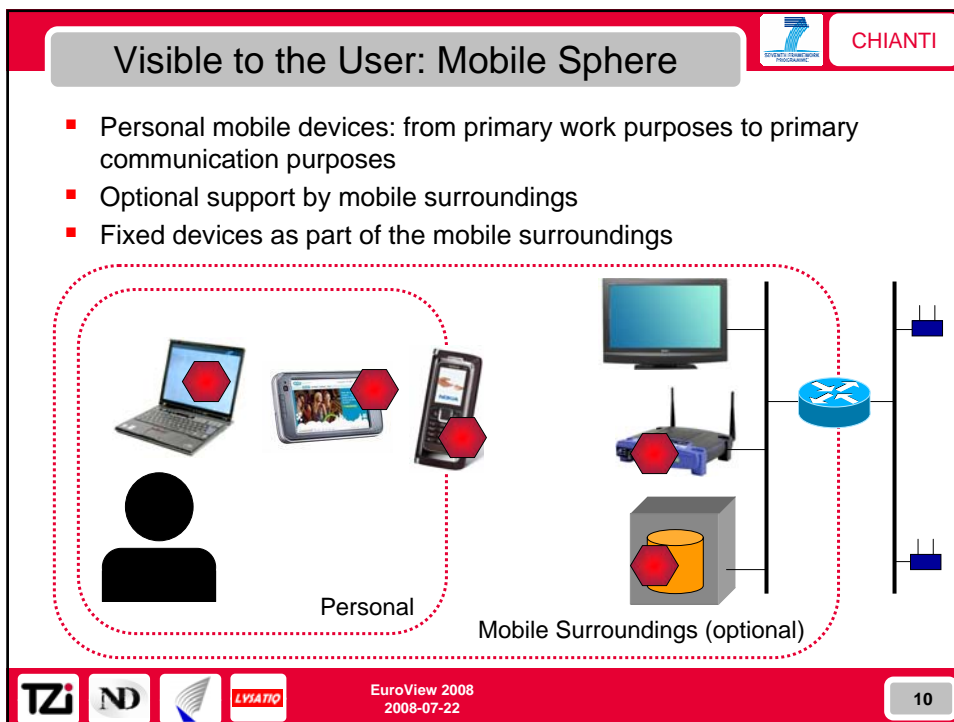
Visible to the User: Mobile Sphere

SEVENTH FRAMEWORK PROGRAMME

CHIANTI

- Personal mobile devices: from primary work purposes to primary communication purposes
- Optional support by mobile surroundings
- Fixed devices as part of the mobile surroundings

Personal

Mobile Surroundings (optional)

TZi ND LYSATIQ

EuroView 2008
2008-07-22

10